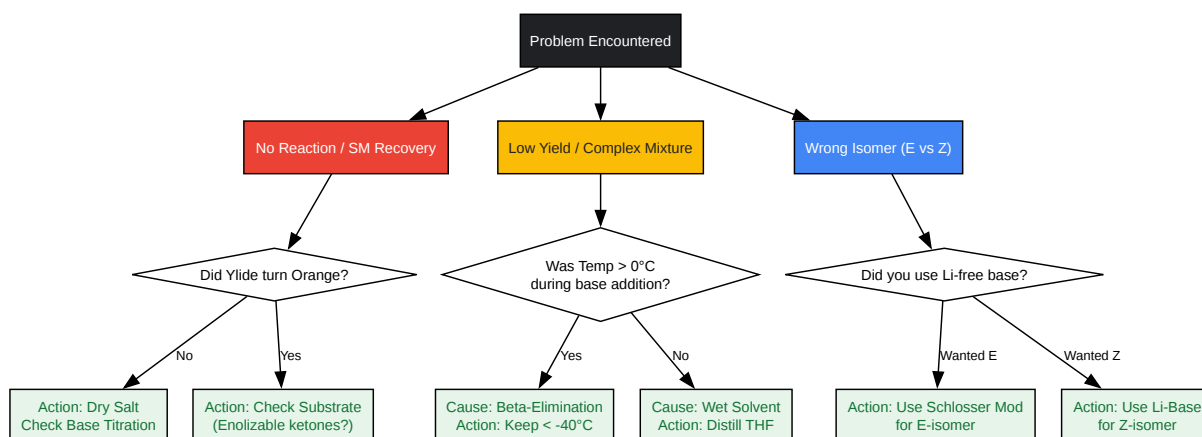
Problem Encountered

No Reaction / SM Recovery

Low Yield / Complex Mixture

Wrong Isomer (E vs Z)

Did Ylide turn Orange?

Was Temp > 0°C during base addition?

Did you use Li-free base?

No

Yes

Yes

No

Wanted E

Wanted Z

Action: Dry Salt Check Base Titration

Action: Check Substrate (Enolizable ketones?)

Cause: Beta-Elimination Action: Keep < -40°C

Cause: Wet Solvent Action: Distill THF

Action: Use Schlosser Mod for E-isomer

Action: Use Li-Base for Z-isomer